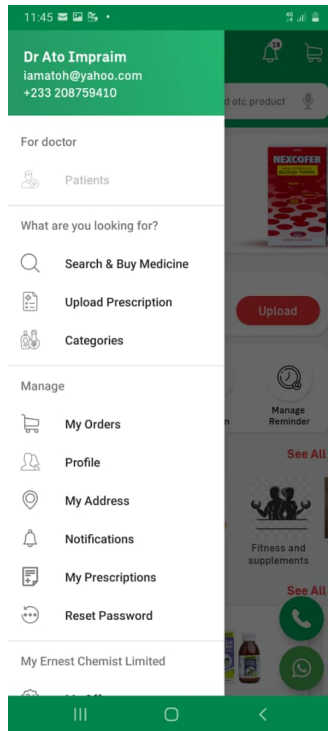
11:45

Dr Ato Impraim
iamatoh@yahoo.com
+233 208759410

19

d otc product

For doctor

Patients

What are you looking for?

Search & Buy Medicine

Upload Prescription

Categories

Manage

My Orders

Profile

My Address

Notifications

My Prescriptions

Reset Password

My Ernest Chemist Limited

NEXCOFER

Upload

n

Manage Reminder

See All

Fitness and supplements

See All